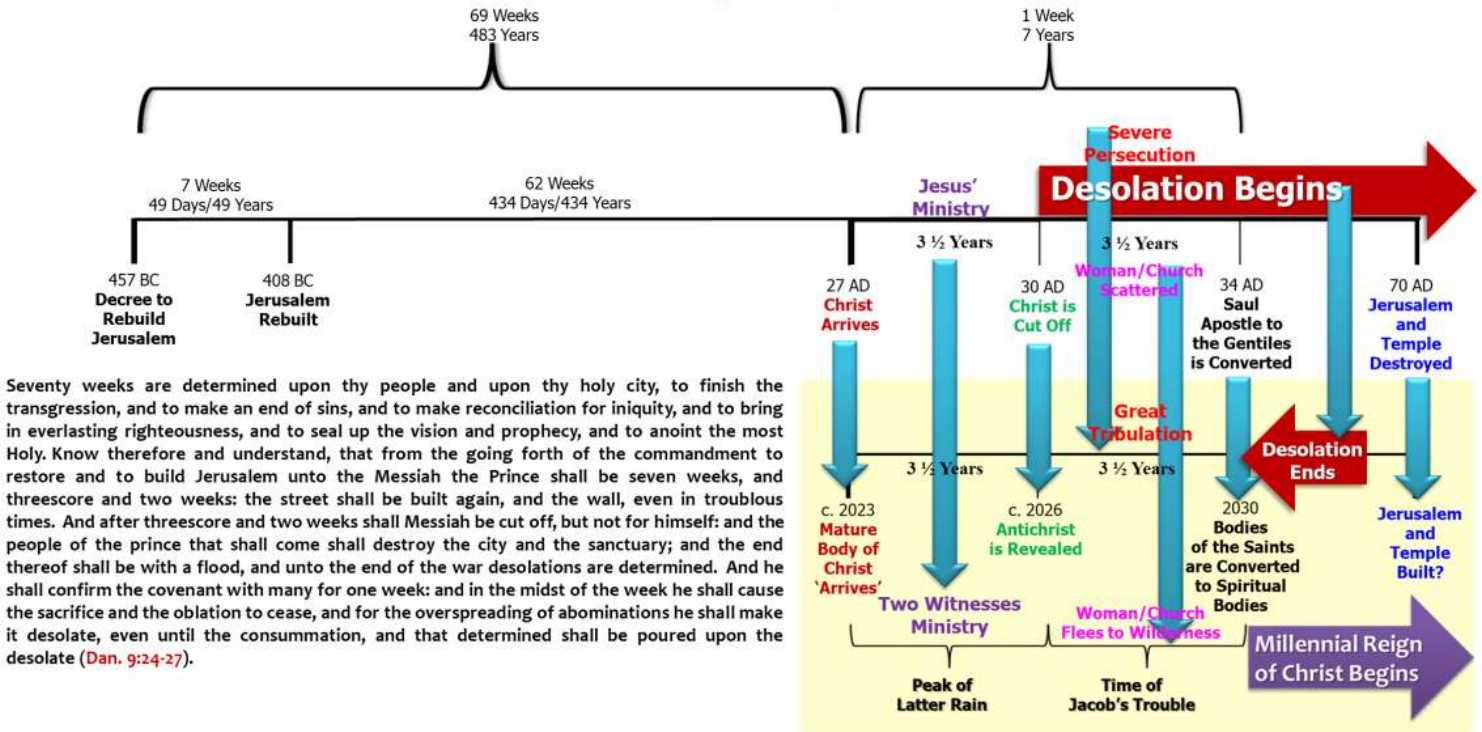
69 Weeks
483 Years

1 Week
7 Years

7 Weeks
49 Days/49 Years

62 Weeks
434 Days/434 Years

Severe Persecution

Desolation Begins

Jesus' Ministry

3 ½ Years

3 ½ Years

457 BC
Decree to Rebuild Jerusalem

408 BC
Jerusalem Rebuilt

27 AD
Christ Arrives

30 AD
Christ is Cut Off

Woman/Church Scattered

34 AD
Saul Apostle to the Gentiles is Converted

70 AD
Jerusalem and Temple Destroyed

Seventy weeks are determined upon thy people and upon thy holy city, to finish the transgression, and to make an end of sins, and to make reconciliation for iniquity, and to bring in everlasting righteousness, and to seal up the vision and prophecy, and to anoint the most Holy. Know therefore and understand, that from the going forth of the commandment to restore and to build Jerusalem unto the Messiah the Prince shall be seven weeks, and threescore and two weeks: the street shall be built again, and the wall, even in troublous times. And after threescore and two weeks shall Messiah be cut off, but not for himself: and the people of the prince that shall come shall destroy the city and the sanctuary; and the end thereof shall be with a flood, and unto the end of the war desolations are determined. And he shall confirm the covenant with many for one week: and in the midst of the week he shall cause the sacrifice and the oblation to cease, and for the overspreading of abominations he shall make it desolate, even until the consummation, and that determined shall be poured upon the desolate (Dan. 9:24-27).

Great Tribulation

Desolation Ends

3 ½ Years

3 ½ Years

c. 2023
Mature Body of Christ 'Arrives'

c. 2026
Antichrist is Revealed

2030
Bodies of the Saints are Converted to Spiritual Bodies

Jerusalem and Temple Built?

Two Witnesses Ministry

Woman/Church Flees to Wilderness

Millennial Reign of Christ Begins

Peak of Latter Rain

Time of Jacob's Trouble